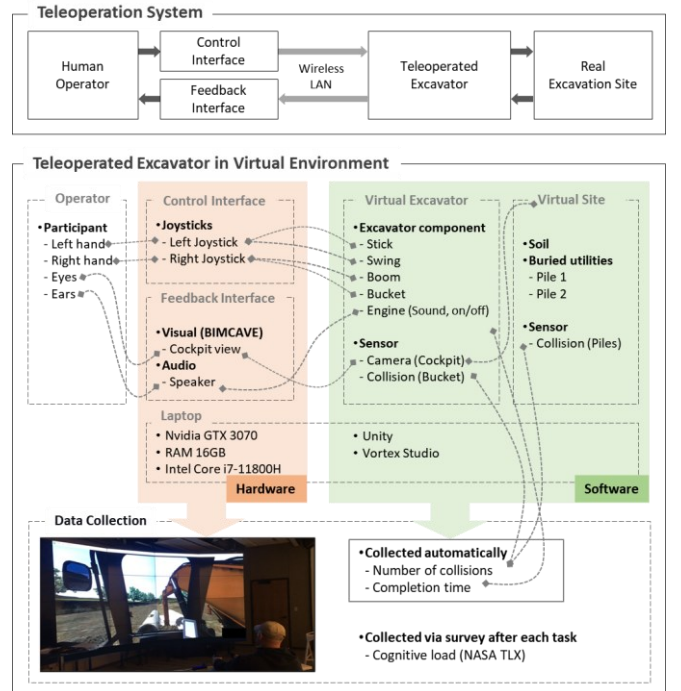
Teleoperation System

Human Operator

Control Interface

Feedback Interface

Wireless LAN

Teleoperated Excavator

Real Excavation Site

Teleoperated Excavator in Virtual Environment

Operator

•Participant
- Left hand
- Right hand
- Eyes
- Ears

Control Interface

•Joysticks
- Left Joystick
- Right Joystick

Feedback Interface

•Visual (BIMCAVE)
- Cockpit view
•Audio
- Speaker

Virtual Excavator

•Excavator component
- Stick
- Swing
- Boom
- Bucket
- Engine (Sound, on/off)

•Sensor
- Camera (Cockpit)
- Collision (Bucket)

Virtual Site

•Soil
•Buried utilities
- Pile 1
- Pile 2

•Sensor
- Collision (Piles)

Laptop

• Nvidia GTX 3070
• RAM 16GB
• Intel Core i7-11800H

• Unity
• Vortex Studio

Hardware

Software

Data Collection

•Collected automatically
- Number of collisions
- Completion time

•Collected via survey after each task
- Cognitive load (NASA TLX)